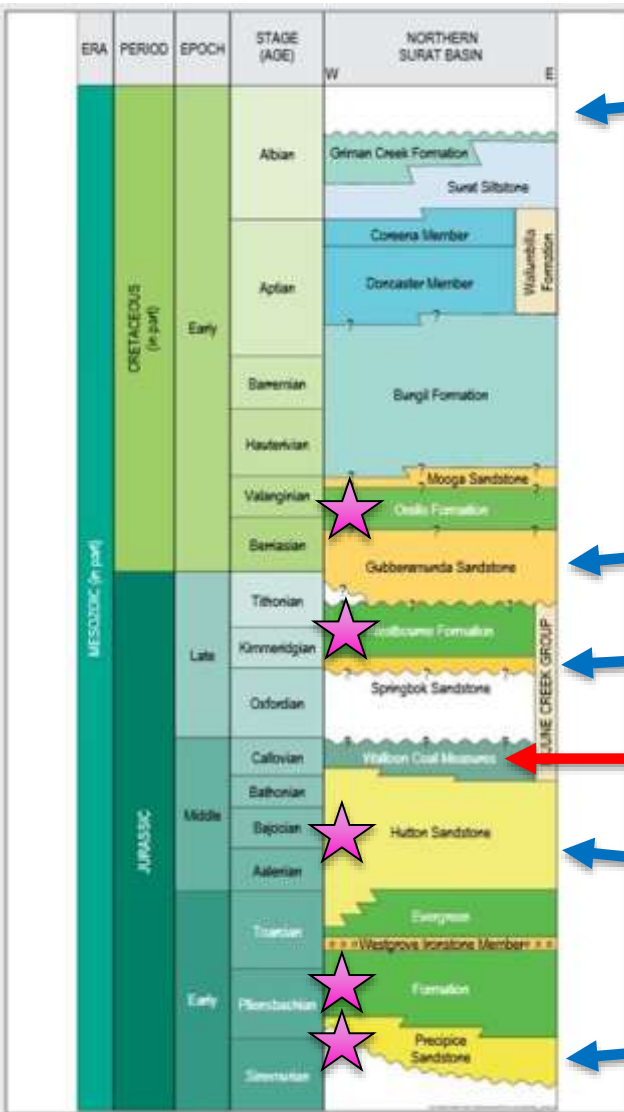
| ERA | PERIOD | EPOCH | STAGE (AGE) | NORTHERN SURAT BASIN |
|---|---|---|---|---|

W E

MESOZOIC (in part)

CRETACEOUS (in part)

Early

Albian

Aptian

Barremian

Hauterivian

Valanginian

Berriasian

JURASSIC

Late

Tithonian

Kimmeridgian

Oxfordian

Middle

Callovian

Bathonian

Bajocian

Aalenian

Early

Toarcian

Pliensbachian

Sinemurian

Griman Creek Formation

Surat Siltstone

Coreena Member

Doncaster Member

Wallumbilla Formation

Bungil Formation

Mooga Sandstone

Orallo Formation

Gubberamunda Sandstone

Westbourne Formation

Springbok Sandstone

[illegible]UNE CREEK GROUP

Walloon Coal Measures

Hutton Sandstone

Evergreen

Westgrove Ironstone Member

Formation

Precipice Sandstone

?